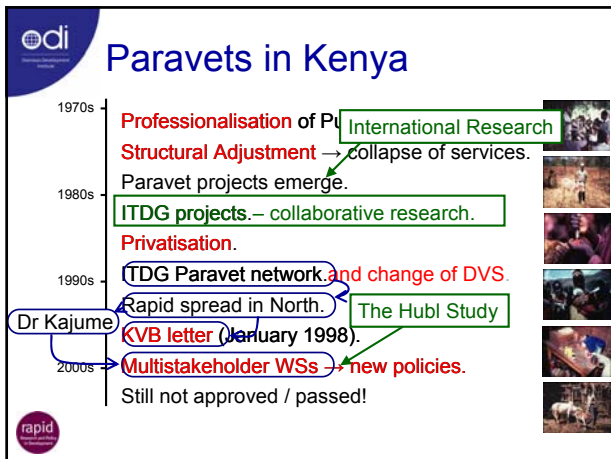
odi
Overseas Development Institute

Paravets in Kenya

1970s
1980s
1990s
2000s

Professionalisation of Pu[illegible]
International Research
Structural Adjustment → collapse of services.
Paravet projects emerge.
ITDG projects.– collaborative research.
Privatisation.
ITDG Paravet network.and change of DVS.
Rapid spread in North.
The Hubl Study
Dr Kajume
KVB letter (January 1998).
Multistakeholder WSs → new policies.
Still not approved / passed!

rapid
Research and Policy in Development